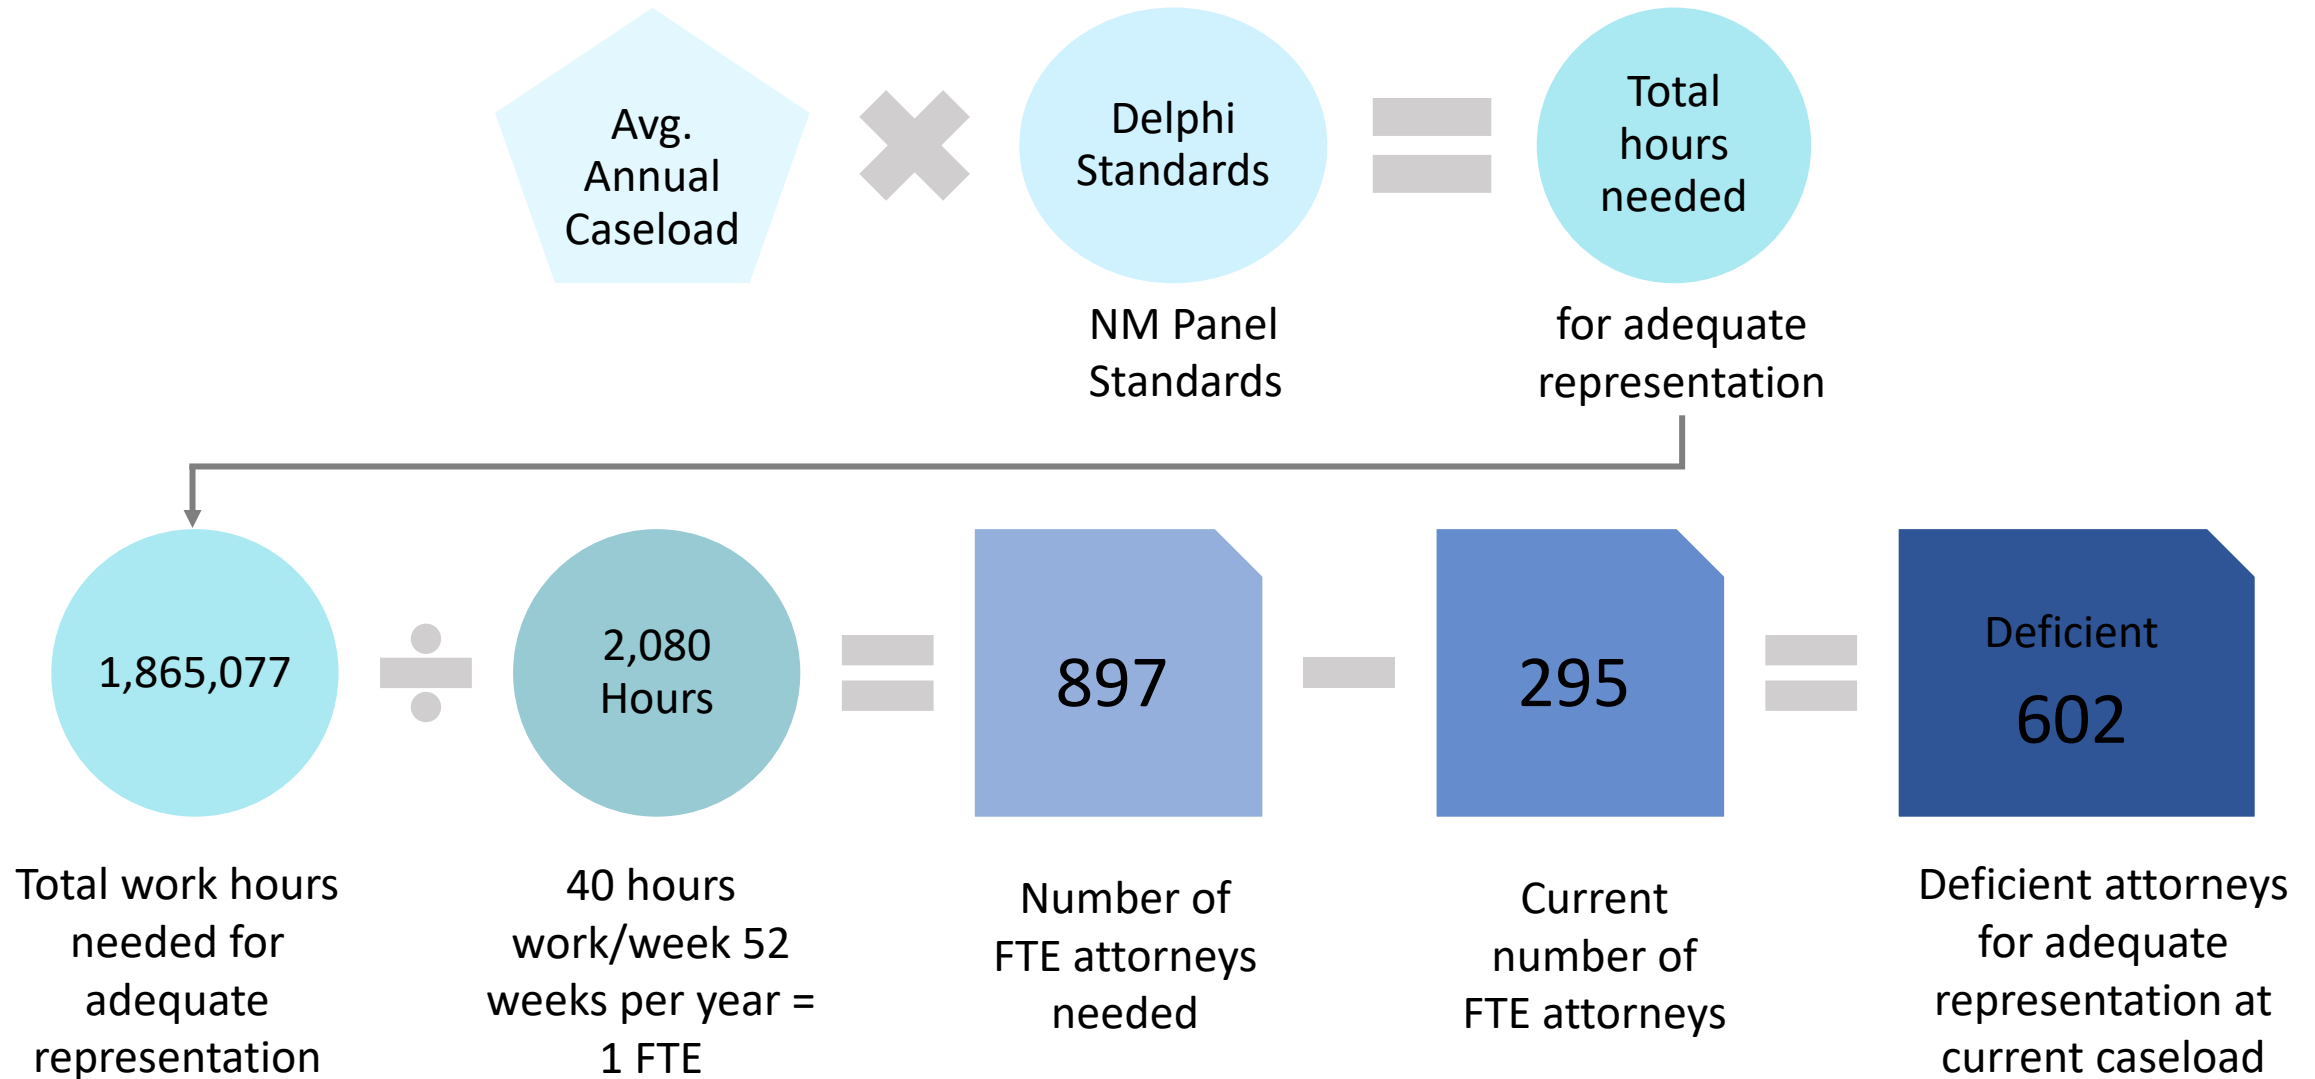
Avg. Annual Caseload

Delphi Standards

NM Panel Standards

Total hours needed

for adequate representation

1,865,077

2,080 Hours

897

295

Deficient 602

Total work hours needed for adequate representation

40 hours work/week 52 weeks per year = 1 FTE

Number of FTE attorneys needed

Current number of FTE attorneys

Deficient attorneys for adequate representation at current caseload